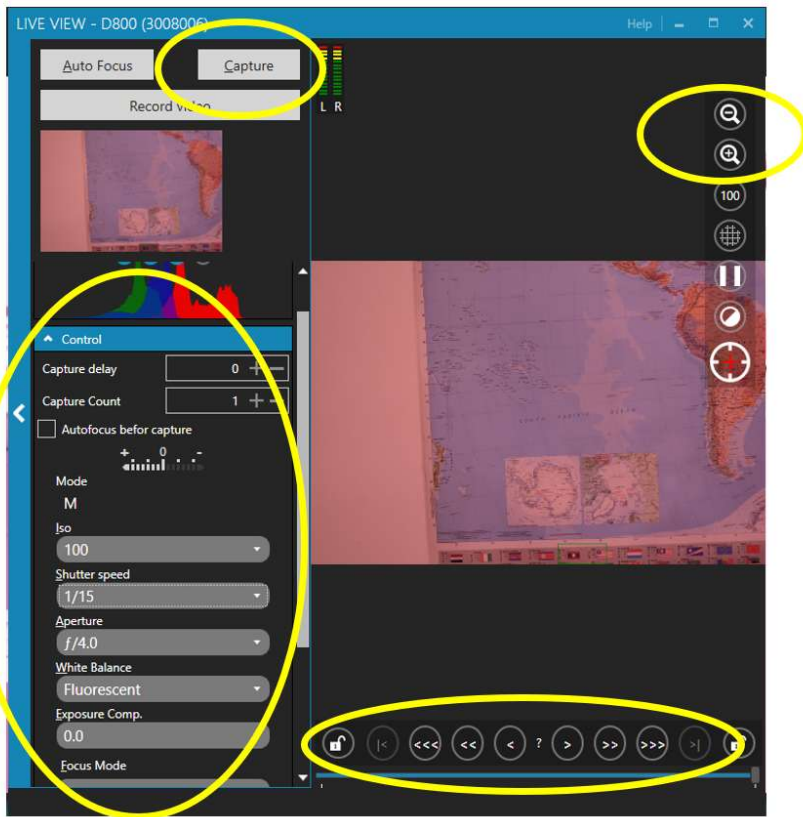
LIVE VIEW - D800 (3008006)

Help

Auto Focus

Capture

Record video

L R

100

Control

Capture delay 0

Capture Count 1

Autofocus befor capture

+ 0 -

Mode

M

Iso

100

Shutter speed

1/15

Aperture

ƒ/4.0

White Balance

Fluorescent

Exposure Comp.

0.0

Focus Mode

|< <<< << < ? > >> >>> >|